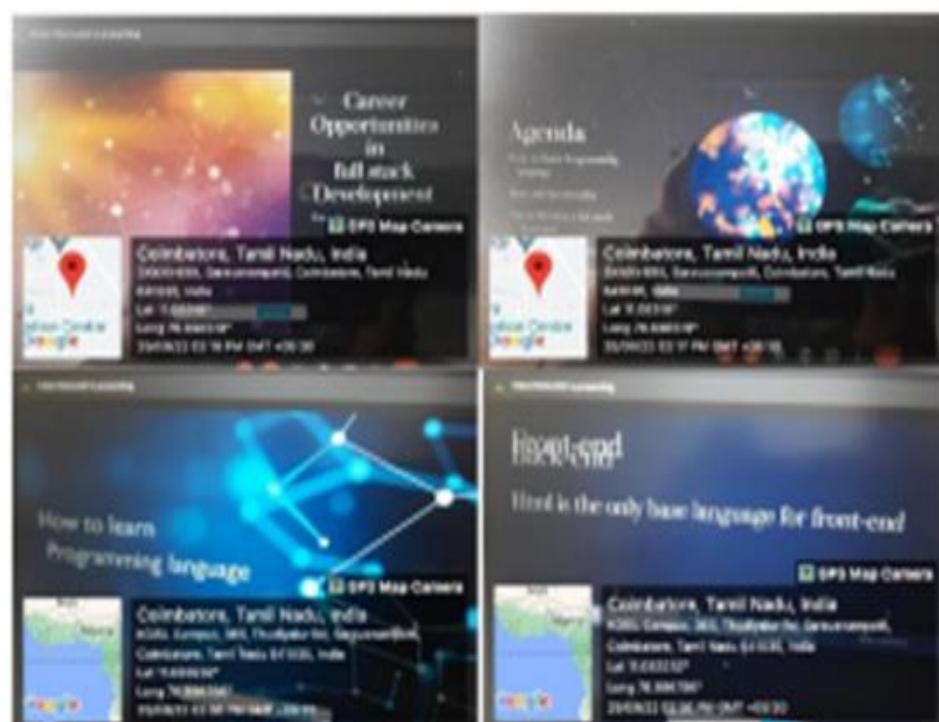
Career Opportunities in full stack Development

GPS Map Camera

Coimbatore, Tamil Nadu, India

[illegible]

Lat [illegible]

Long 76.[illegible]

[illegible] 03:16 PM GMT +05:30

Google

Agenda

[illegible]

GPS Map Camera

Coimbatore, Tamil Nadu, India

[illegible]

Lat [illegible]

Long 76.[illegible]

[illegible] 03:17 PM GMT +05:30

Google

How to learn Programming language

GPS Map Camera

Coimbatore, Tamil Nadu, India

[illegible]

Coimbatore, Tamil Nadu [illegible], India

Lat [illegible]

Long 76.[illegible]

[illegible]

Google

Front-end

Html is the only base language for front-end

GPS Map Camera

Coimbatore, Tamil Nadu, India

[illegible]

Coimbatore, Tamil Nadu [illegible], India

Lat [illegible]

Long 76.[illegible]

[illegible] PM GMT +05:30

Google